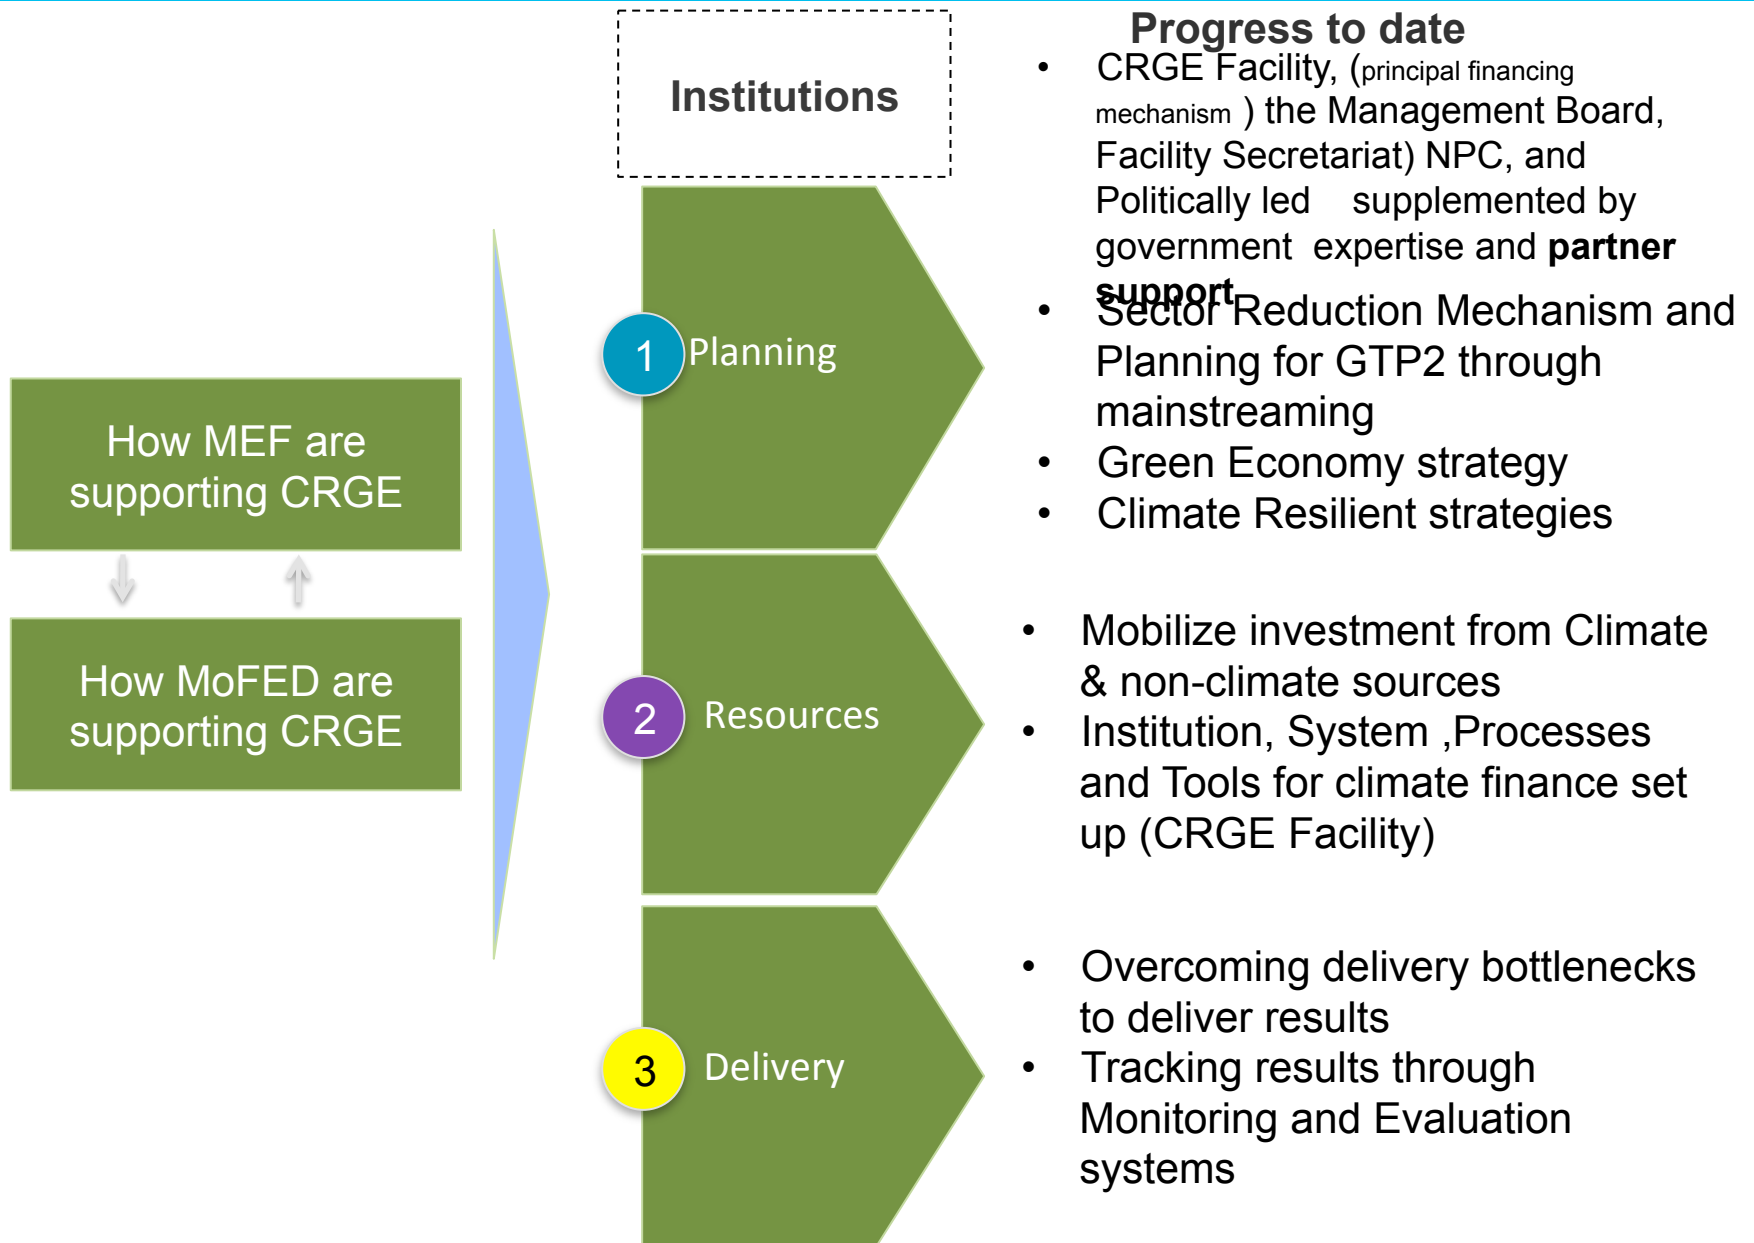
How MEF are supporting CRGE

How MoFED are supporting CRGE

Institutions

1 Planning

2 Resources

3 Delivery

Progress to date

- CRGE Facility, (principal financing mechanism ) the Management Board, Facility Secretariat) NPC, and Politically led supplemented by government expertise and **partner support**
- Sector Reduction Mechanism and Planning for GTP2 through mainstreaming
- Green Economy strategy
- Climate Resilient strategies

- Mobilize investment from Climate & non-climate sources
- Institution, System ,Processes and Tools for climate finance set up (CRGE Facility)

- Overcoming delivery bottlenecks to deliver results
- Tracking results through Monitoring and Evaluation systems